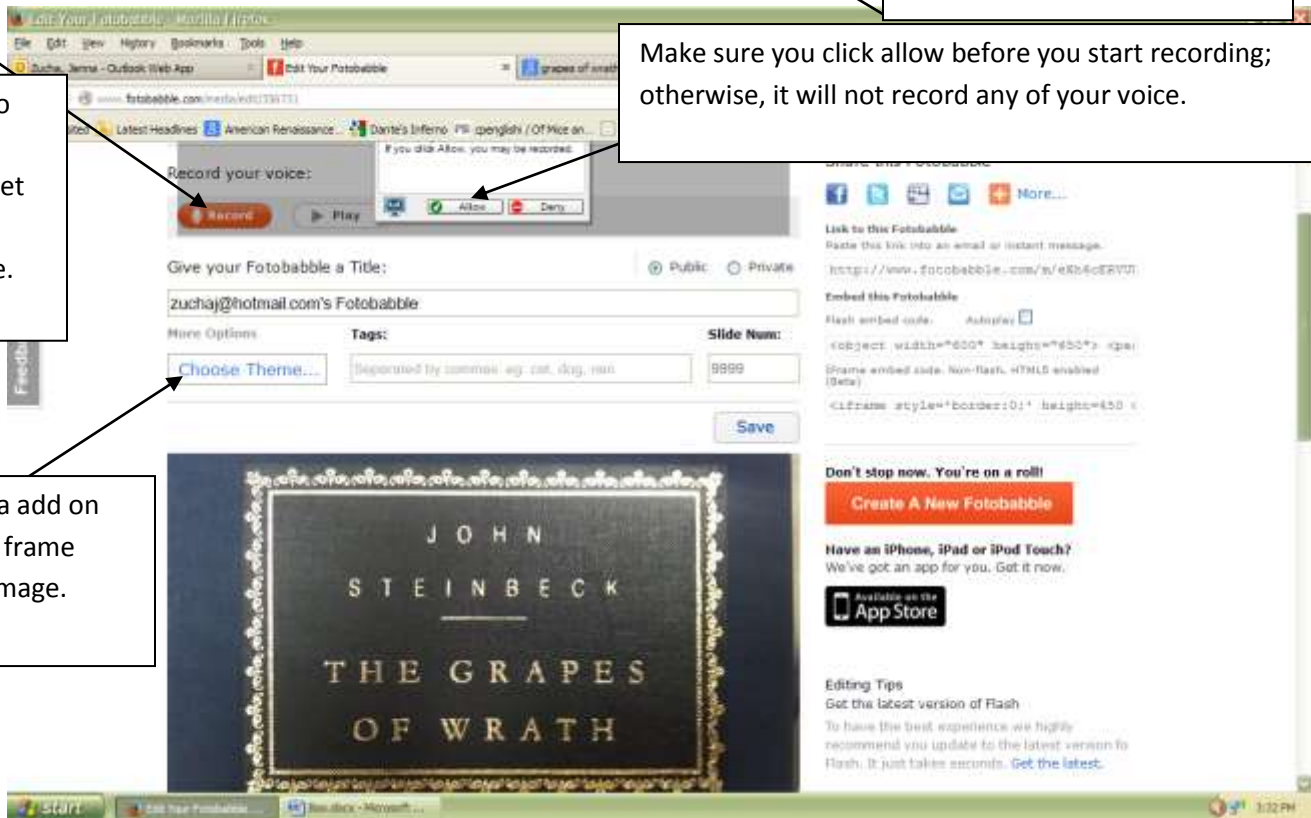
Edit Your Fotobabble - Mozilla Firefox

File Edit View History Bookmarks Tools Help

Zucha, Jenna - Outlook Web App

Edit Your Fotobabble

grapes of wrath

www.fotobabble.com/media/edit/338731

Latest Headlines American Renaissance... Dante's Inferno cpenglish / Of Mice an...

o

et

e.

Make sure you click allow before you start recording; otherwise, it will not record any of your voice.

If you click Allow, you may be recorded.

Record your voice:

Record

Play

Allow

Deny

Give your Fotobabble a Title:

Public Private

zuchaj@hotmail.com's Fotobabble

More Options

Tags:

Slide Num:

Choose Theme...

Separated by commas eg: cat, dog, ran

9999

Save

Feedb

a add on

frame

mage.

JOHN

STEINBECK

THE GRAPES OF WRATH

Share this Fotobabble

More...

Link to this Fotobabble

Paste this link into an email or instant message.

http://www.fotobabble.com/m/eXb6cEEVU

Embed this Fotobabble

Flash embed code. Autoplay

<object width="600" height="650"> <pa

iframe embed code. Non-flash, HTML5 enabled (Beta)

<iframe style='border:0;' height=650

Don't stop now. You're on a roll!

Create A New Fotobabble

Have an iPhone, iPad or iPod Touch?

We've got an app for you. Get it now.

Available on the App Store

Editing Tips

Get the latest version of Flash

To have the best experience we highly recommend you update to the latest version fo Flash. It just takes seconds. Get the latest.

start

Edit Your Fotobabble...

Bee.docx - Microsoft ...

3:32 PM